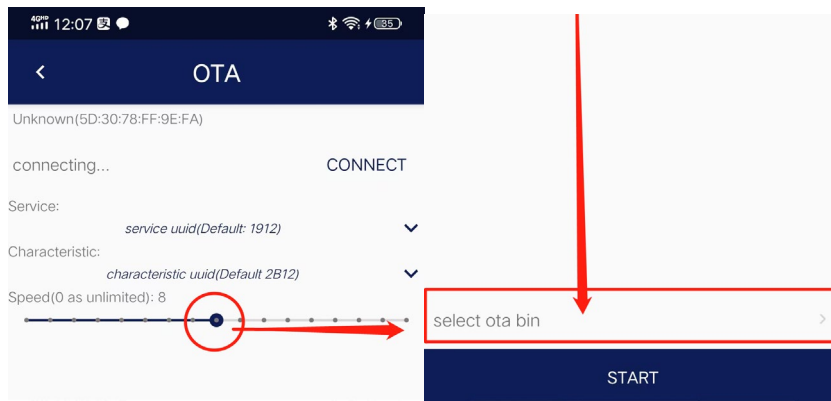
4G HD 12:07 85

OTA

Unknown(5D:30:78:FF:9E:FA)

connecting... CONNECT

Service:

service uuid(Default: 1912)

Characteristic:

characteristic uuid(Default 2B12)

Speed(0 as unlimited): 8

select ota bin

START